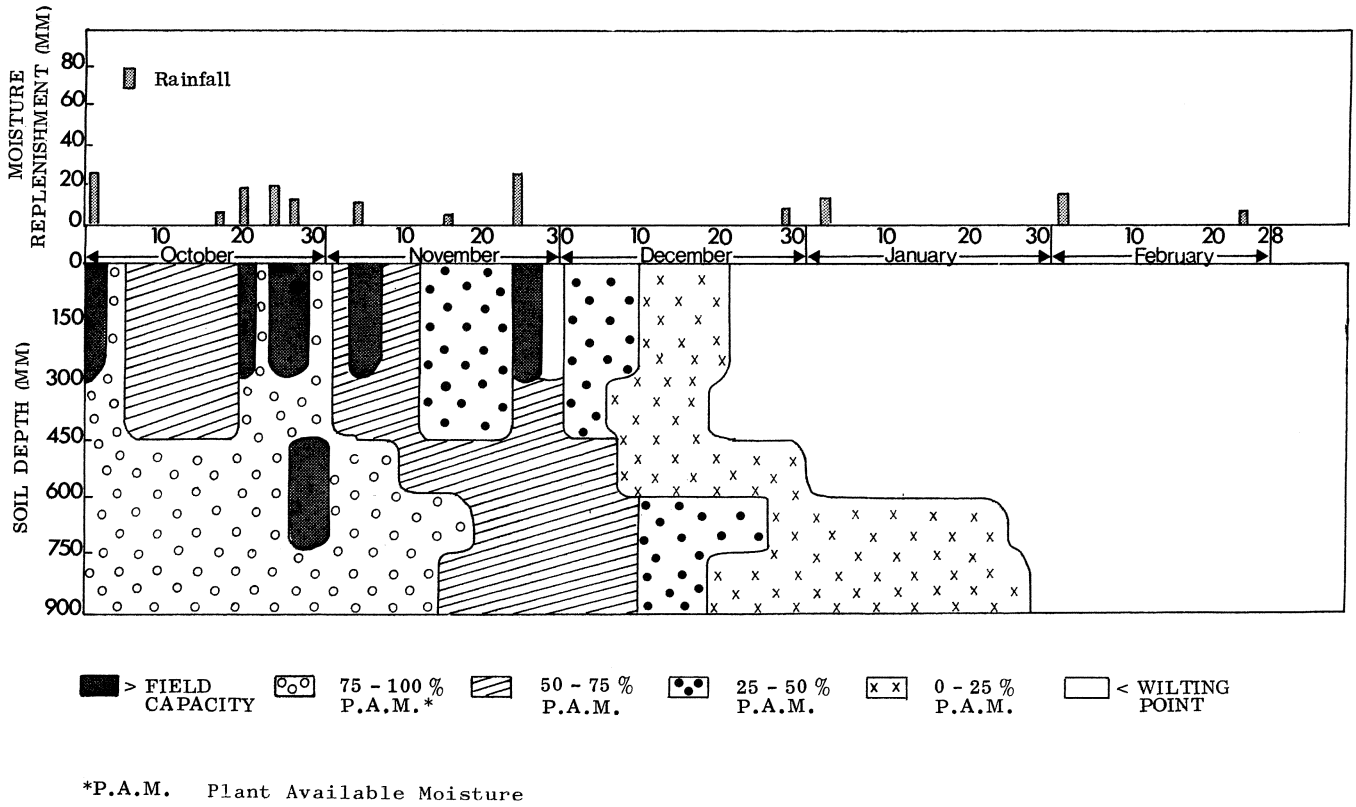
MOISTURE REPLENISHMENT (MM)

80
60
40
20
0

Rainfall

10 20 30 10 20 30 10 20 30 10 20 30 10 20 28

October November December January February

0
150
300
450
600
750
900

SOIL DEPTH (MM)

> FIELD CAPACITY
75 - 100 % P.A.M.*
50 - 75 % P.A.M.
25 - 50 % P.A.M.
0 - 25 % P.A.M.
< WILTING POINT

*P.A.M. Plant Available Moisture